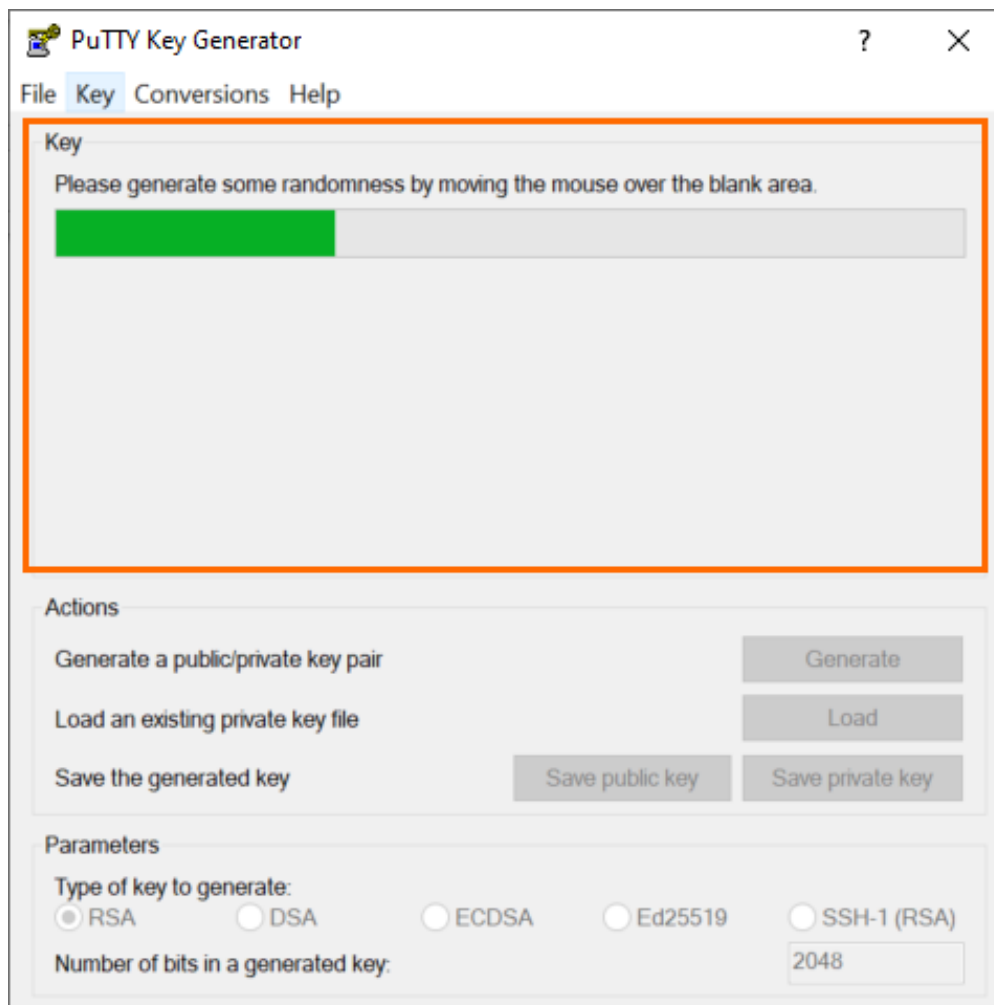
PuTTY Key Generator ? X

File Key Conversions Help

Key

Please generate some randomness by moving the mouse over the blank area.

Actions

Generate a public/private key pair Generate

Load an existing private key file Load

Save the generated key Save public key Save private key

Parameters

Type of key to generate:

RSA DSA ECDSA Ed25519 SSH-1 (RSA)

Number of bits in a generated key: 2048